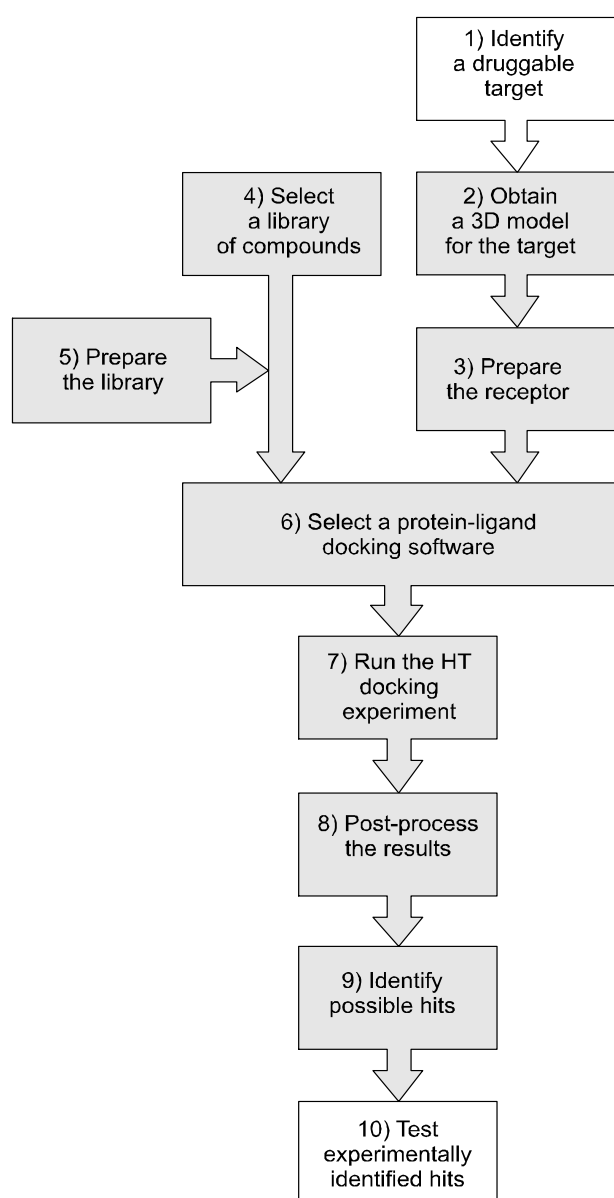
1) Identify a druggable target

4) Select a library of compounds

2) Obtain a 3D model for the target

5) Prepare the library

3) Prepare the receptor

6) Select a protein-ligand docking software

7) Run the HT docking experiment

8) Post-process the results

9) Identify possible hits

10) Test experimentally identified hits